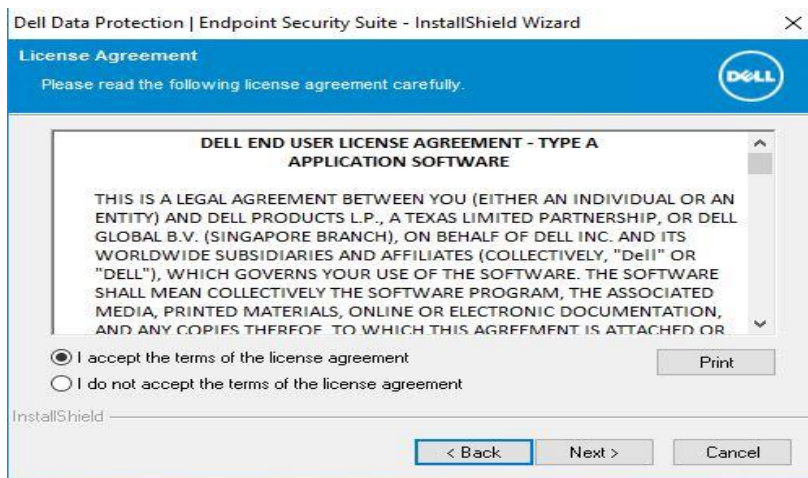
Dell Data Protection | Endpoint Security Suite - InstallShield Wizard

License Agreement

Please read the following license agreement carefully.

DELL

DELL END USER LICENSE AGREEMENT - TYPE A APPLICATION SOFTWARE

THIS IS A LEGAL AGREEMENT BETWEEN YOU (EITHER AN INDIVIDUAL OR AN ENTITY) AND DELL PRODUCTS L.P., A TEXAS LIMITED PARTNERSHIP, OR DELL GLOBAL B.V. (SINGAPORE BRANCH), ON BEHALF OF DELL INC. AND ITS WORLDWIDE SUBSIDIARIES AND AFFILIATES (COLLECTIVELY, "Dell" OR "DELL"), WHICH GOVERNS YOUR USE OF THE SOFTWARE. THE SOFTWARE SHALL MEAN COLLECTIVELY THE SOFTWARE PROGRAM, THE ASSOCIATED MEDIA, PRINTED MATERIALS, ONLINE OR ELECTRONIC DOCUMENTATION, AND ANY COPIES THEREOF, TO WHICH THIS AGREEMENT IS ATTACHED OR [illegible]

I accept the terms of the license agreement

I do not accept the terms of the license agreement

Print

InstallShield

< Back

Next >

Cancel